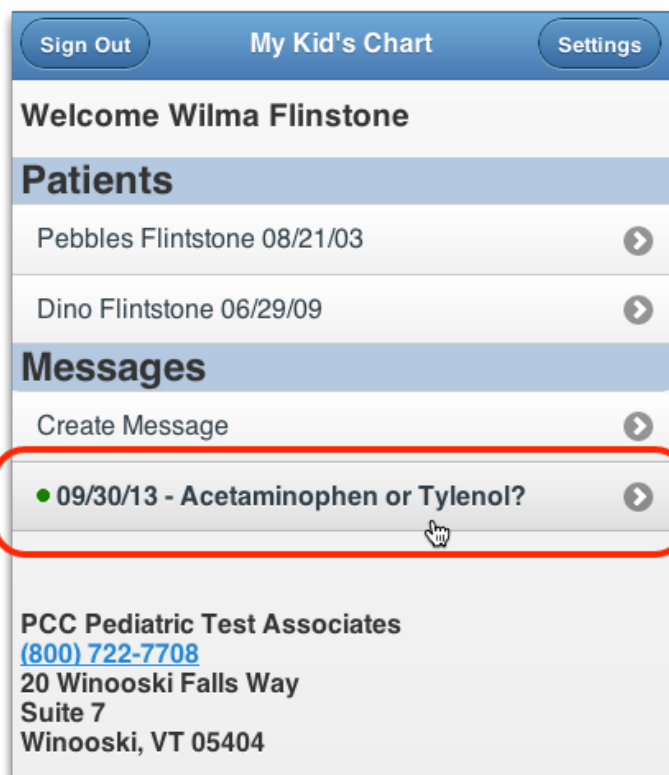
Sign Out
My Kid's Chart
Settings

Welcome Wilma Flintstone

Patients

Pebbles Flintstone 08/21/03

Dino Flintstone 06/29/09

Messages

Create Message

09/30/13 - Acetaminophen or Tylenol?

PCC Pediatric Test Associates
(800) 722-7708
20 Winooski Falls Way
Suite 7
Winooski, VT 05404